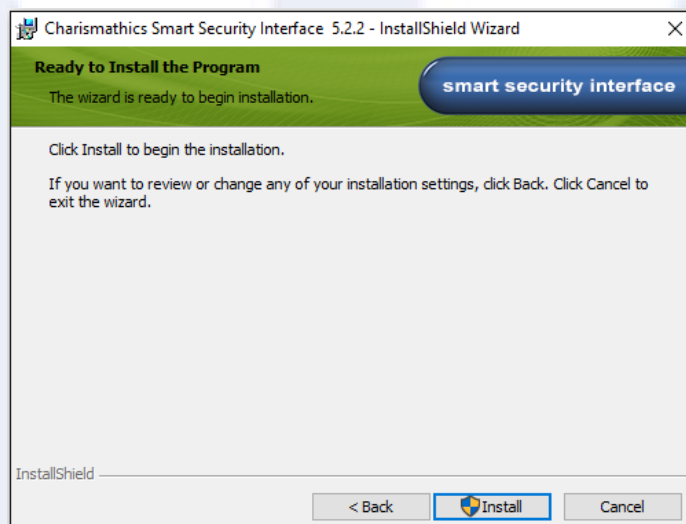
Charismathics Smart Security Interface 5.2.2 - InstallShield Wizard

Ready to Install the Program

The wizard is ready to begin installation.

smart security interface

Click Install to begin the installation.

If you want to review or change any of your installation settings, click Back. Click Cancel to exit the wizard.

InstallShield

< Back

Install

Cancel